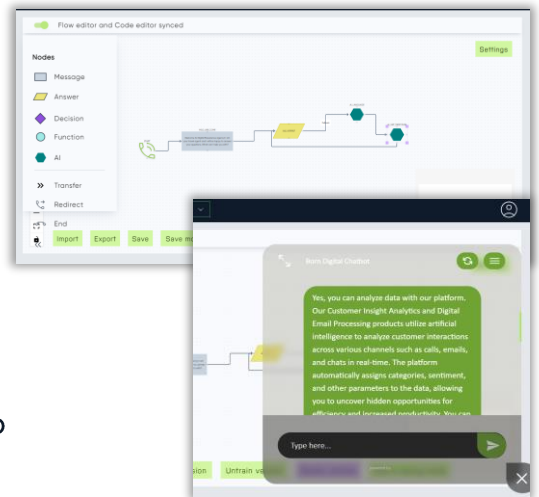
Flow editor and Code editor synced

Settings

Nodes

Message

Answer

Decision

Function

AI

Transfer

Redirect

End

Import

Export

Save

Save m

Born Digital Chatbot

Yes, you can analyze data with our platform. Our Customer Insight Analytics and Digital Email Processing products utilize artificial intelligence to analyze customer interactions across various channels such as calls, emails, and chats in real-time. The platform automatically assigns categories, sentiment, and other parameters to the data, allowing you to uncover hidden opportunities for efficiency and increased productivity. You can

Type here...

sion

Untrain ve